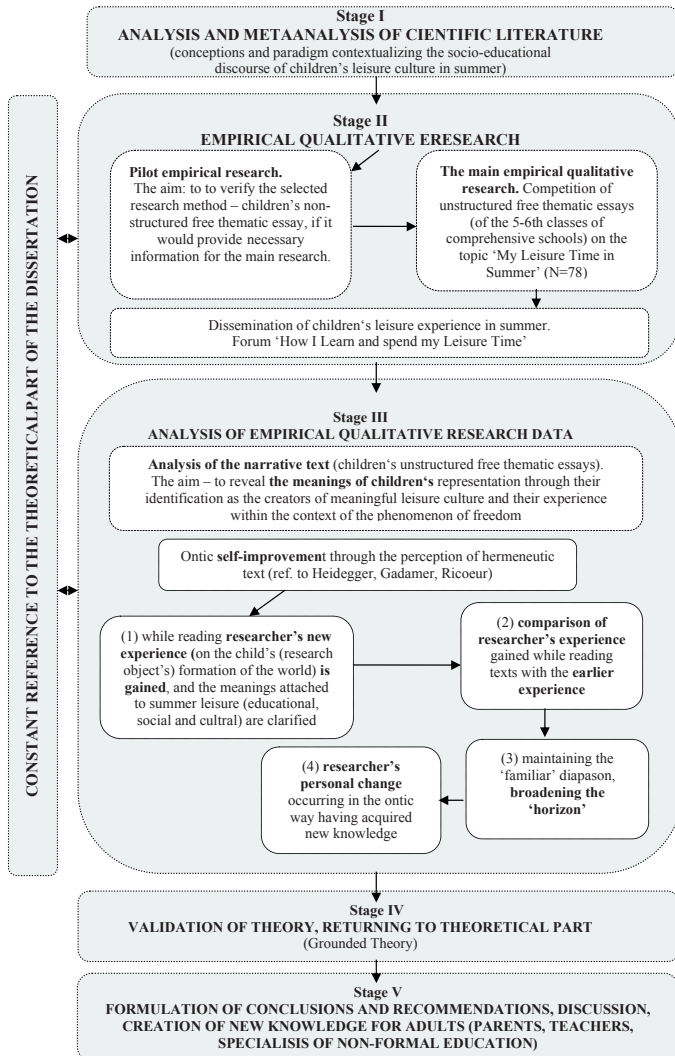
Stage I
ANALYSIS AND METAANALYSIS OF CIENTIFIC LITERATURE
(conceptions and paradigm contextualizing the socio-educational discourse of children's leisure culture in summer)

CONSTANT REFERENCE TO THE THEORETICALPART OF THE DISSERTATION

Stage II
EMPIRICAL QUALITATIVE ERESEARCH

Pilot empirical research. The aim: to to verify the selected research method – children's non-structured free thematic essay, if it would provide necessary information for the main research.

The main empirical qualitative research. Competition of unstructured free thematic essays (of the 5-6th classes of comprehensive schools) on the topic 'My Leisure Time in Summer' (N=78)

Dissemination of children's leisure experience in summer. Forum 'How I Learn and spend my Leisure Time'

Stage III
ANALYSIS OF EMPIRICAL QUALITATIVE RESEARCH DATA

Analysis of the narrative text (children's unstructured free thematic essays). The aim – to reveal the meanings of children's representation through their identification as the creators of meaningful leisure culture and their experience within the context of the phenomenon of freedom

Ontic self-improvement through the perception of hermeneutic text (ref. to Heidegger, Gadamer, Ricoeur)

(1) while reading researcher's new experience (on the child's (research object's) formation of the world) is gained, and the meanings attached to summer leisure (educational, social and cultral) are clarified

(2) comparison of researcher's experience gained while reading texts with the earlier experience

(3) maintaining the 'familiar' diapason, broadening the 'horizon'

(4) researcher's personal change occurring in the ontic way having acquired new knowledge

Stage IV
VALIDATION OF THEORY, RETURNING TO THEORETICAL PART
(Grounded Theory)

Stage V
FORMULATION OF CONCLUSIONS AND RECOMMENDATIONS, DISCUSSION, CREATION OF NEW KNOWLEDGE FOR ADULTS (PARENTS, TEACHERS, SPECIALISIS OF NON-FORMAL EDUCATION)